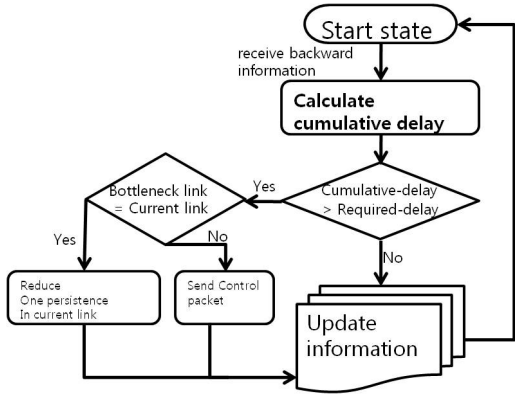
Start state

receive backward information

Calculate cumulative delay

Cumulative-delay > Required-delay

Yes

Bottleneck link = Current link

Yes

No

No

Reduce One persistence In current link

Send Control packet

Update information